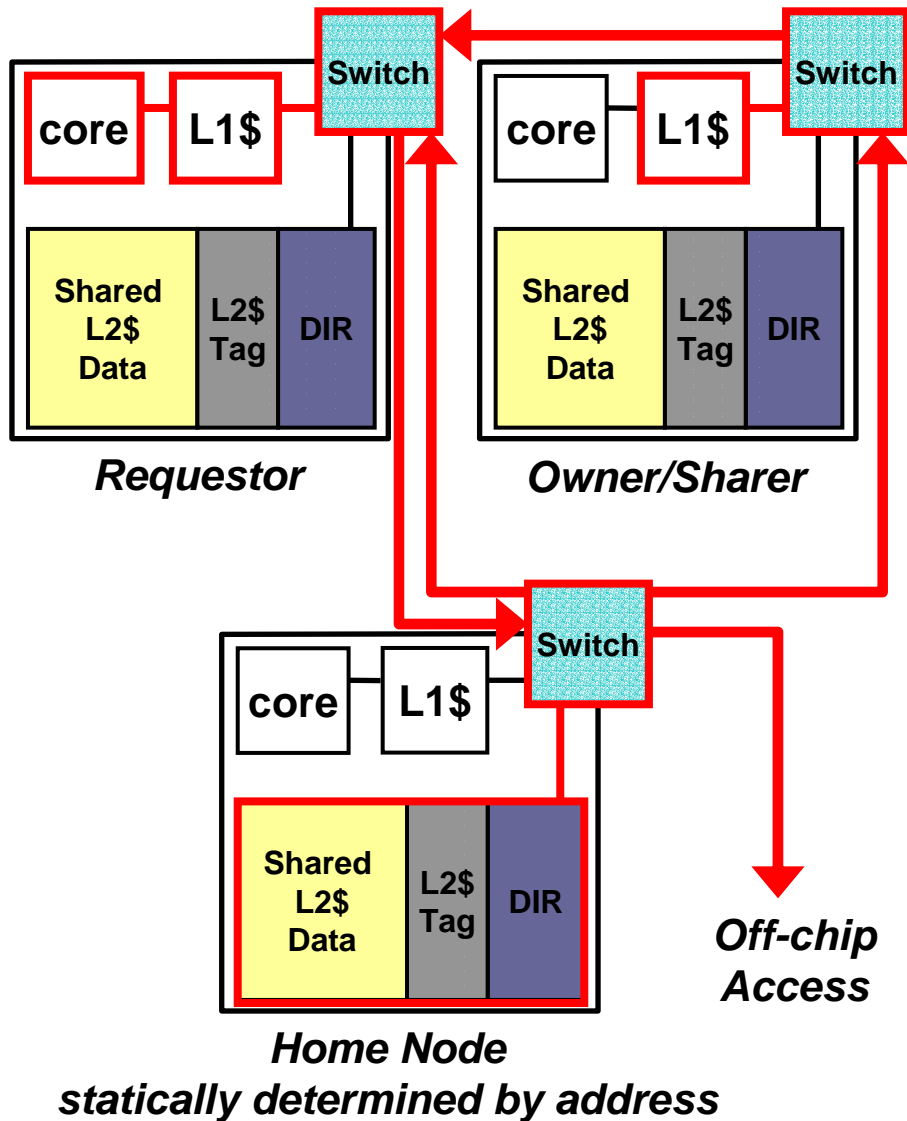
Switch

Switch

core

L1$

core

L1$

Shared L2$ Data

L2$ Tag

DIR

Shared L2$ Data

L2$ Tag

DIR

Requestor

Owner/Sharer

Switch

core

L1$

Shared L2$ Data

L2$ Tag

DIR

Off-chip Access

Home Node statically determined by address